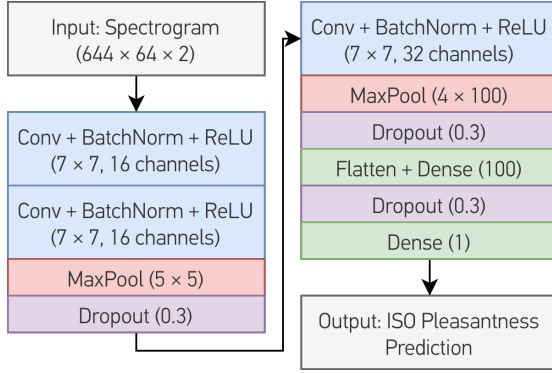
Input: Spectrogram (644 × 64 × 2)

Conv + BatchNorm + ReLU (7 × 7, 16 channels)

Conv + BatchNorm + ReLU (7 × 7, 16 channels)

MaxPool (5 × 5)

Dropout (0.3)

Conv + BatchNorm + ReLU (7 × 7, 32 channels)

MaxPool (4 × 100)

Dropout (0.3)

Flatten + Dense (100)

Dropout (0.3)

Dense (1)

Output: ISO Pleasantness Prediction